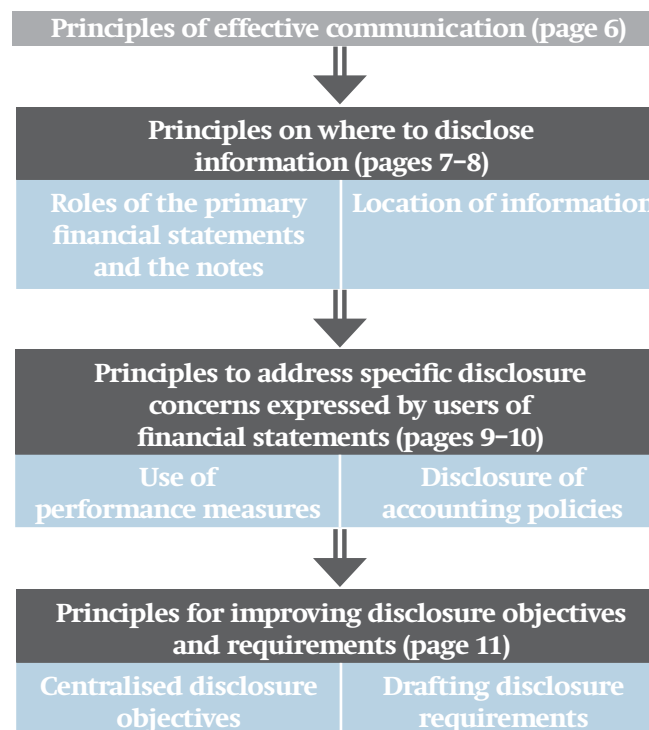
Principles of effective communication (page 6)

Principles on where to disclose information (pages 7–8)

Roles of the primary financial statements and the notes

Location of information

Principles to address specific disclosure concerns expressed by users of financial statements (pages 9–10)

Use of performance measures

Disclosure of accounting policies

Principles for improving disclosure objectives and requirements (page 11)

Centralised disclosure objectives

Drafting disclosure requirements